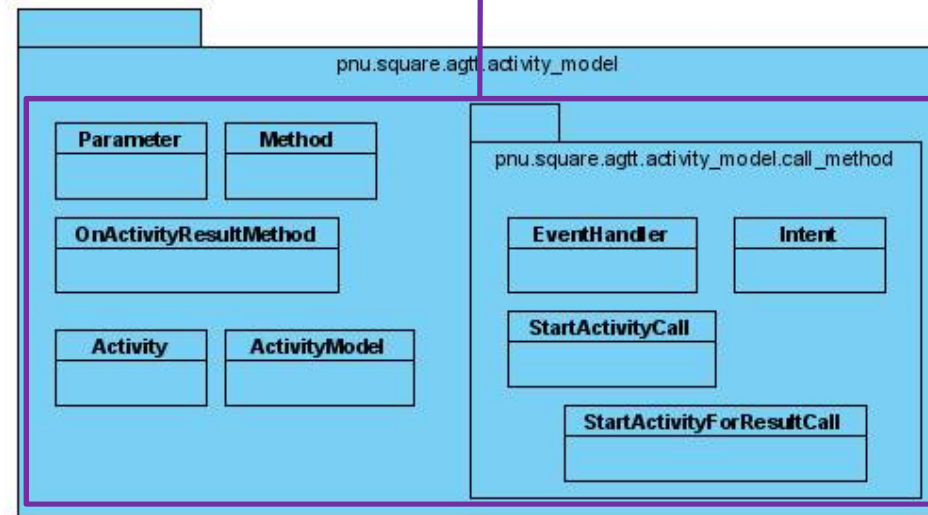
pnu.square.agtt.activity_model

Parameter

Method

OnActivityResultMethod

Activity

ActivityModel

pnu.square.agtt.activity_model.call_method

EventHandler

Intent

StartActivityCall

StartActivityForResultCall